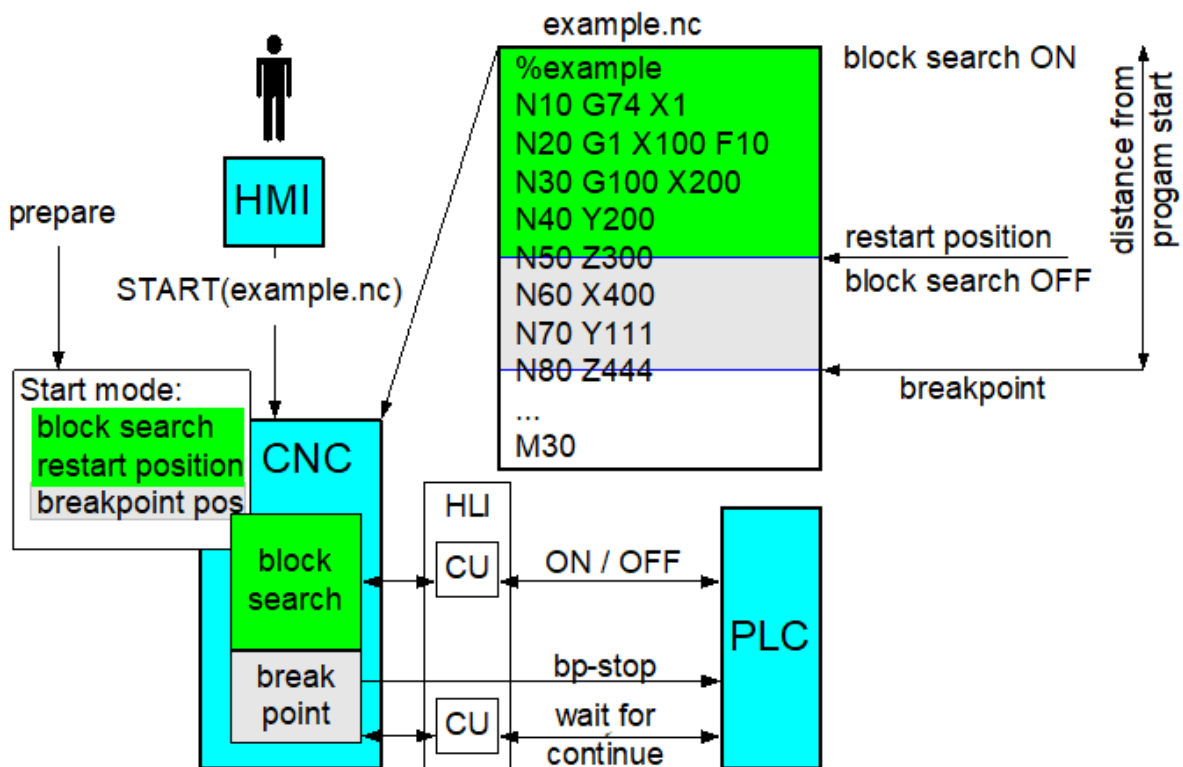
example.nc

%example
N10 G74 X1
N20 G1 X100 F10
N30 G100 X200
N40 Y200
N50 Z300
N60 X400
N70 Y111
N80 Z444
...
M30

block search ON

restart position

block search OFF

breakpoint

distance from progam start

HMI

prepare

START(example.nc)

Start mode:
block search
restart position
breakpoint pos

CNC

block search

break point

HLI

CU

CU

ON / OFF

bp-stop

wait for continue

PLC